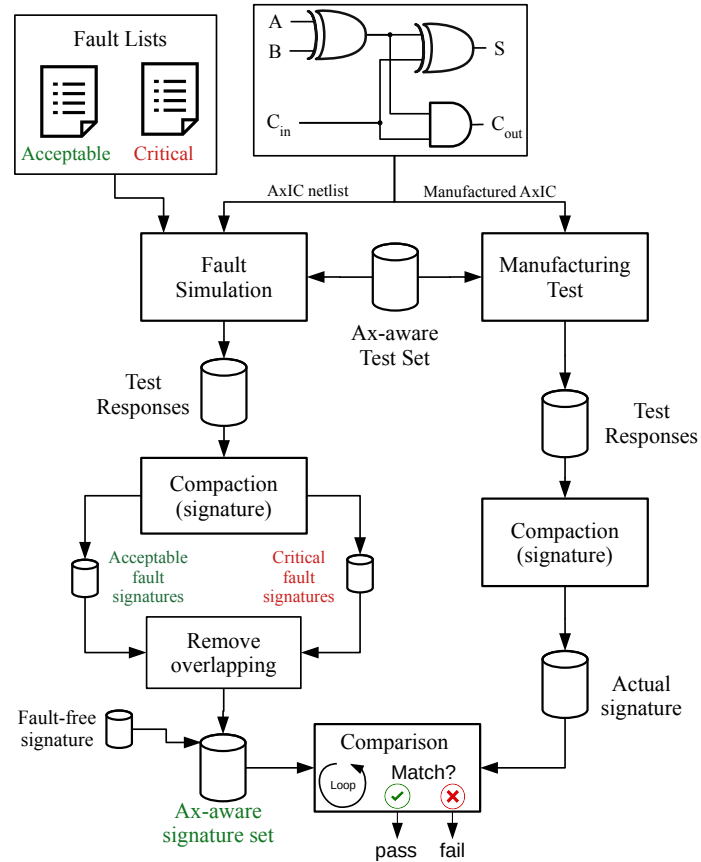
Fault Lists

Acceptable

Critical

A

B

S

$C_{in}$

$C_{out}$

AxIC netlist

Manufactured AxIC

Fault Simulation

Manufacturing Test

Ax-aware Test Set

Test Responses

Test Responses

Compaction (signature)

Compaction (signature)

Acceptable fault signatures

Critical fault signatures

Remove overlapping

Actual signature

Fault-free signature

Ax-aware signature set

Comparison

Loop

Match?

pass

fail